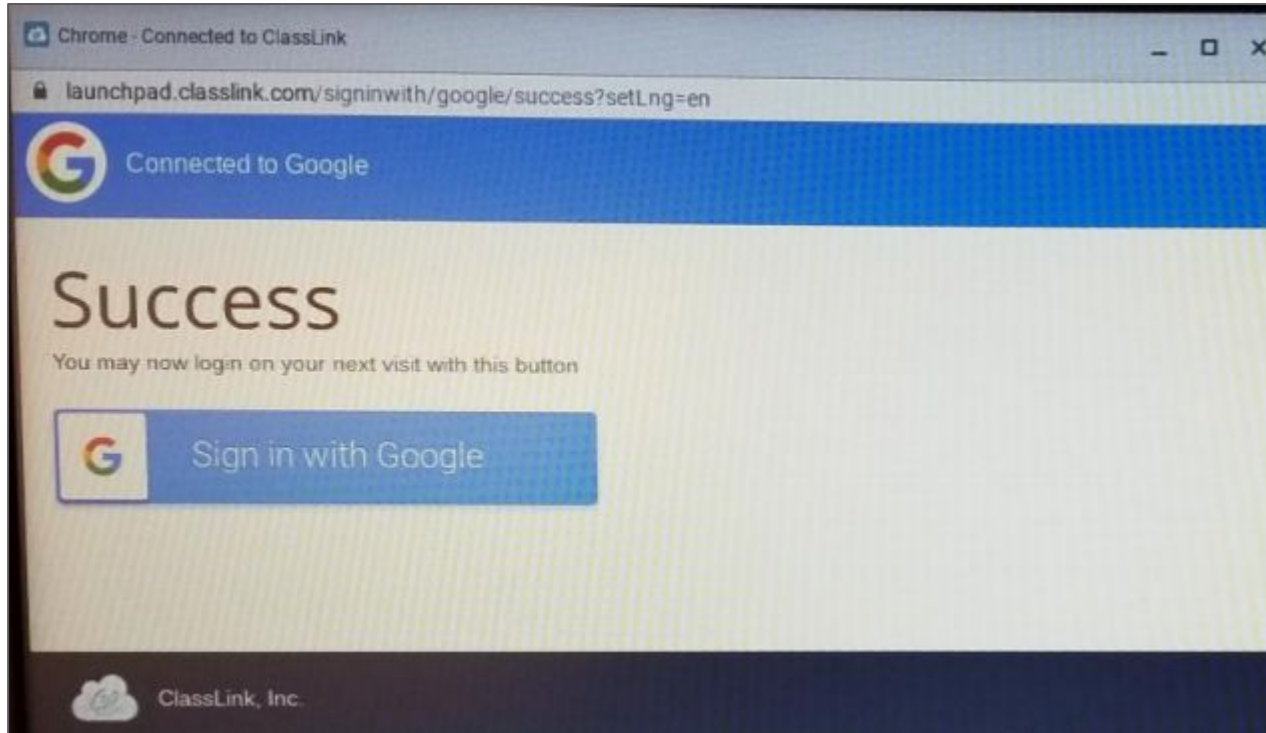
Chrome - Connected to ClassLink

launchpad.classlink.com/signinwith/google/success?setLng=en

G Connected to Google

Success

You may now login on your next visit with this button

G Sign in with Google

ClassLink, Inc.